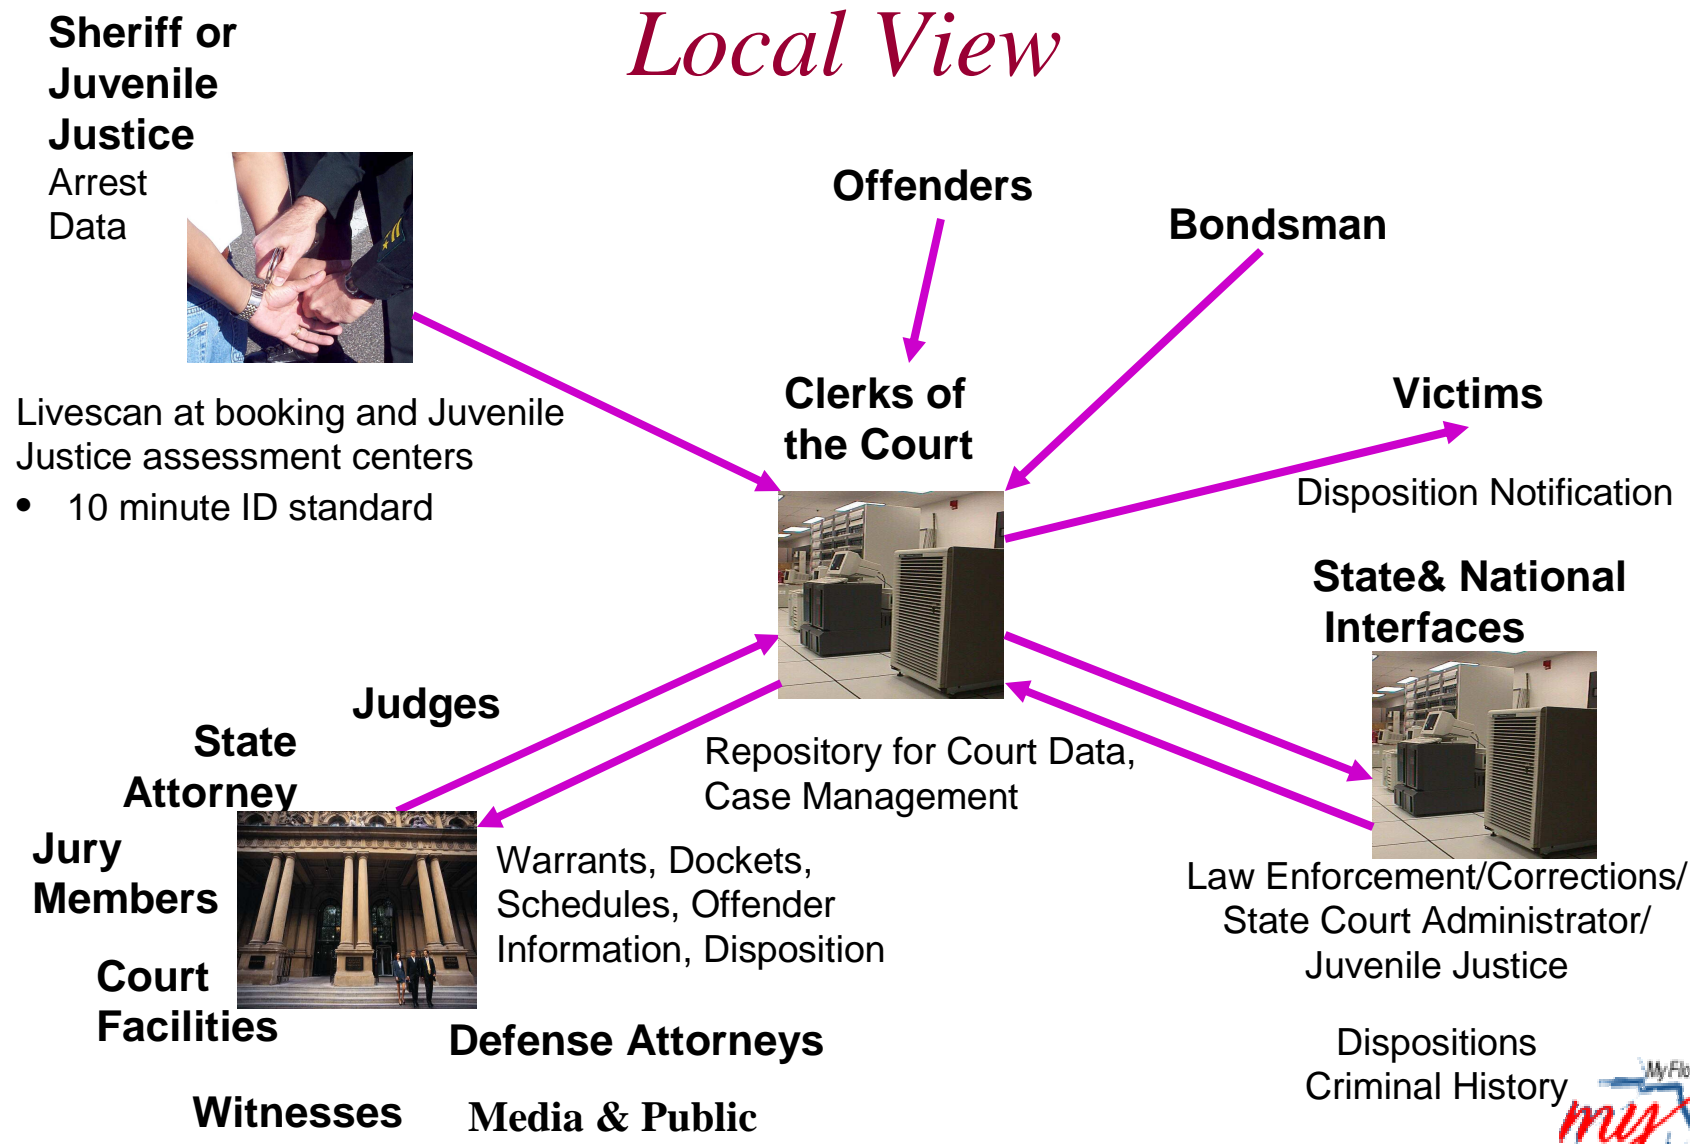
Local View

Sheriff or Juvenile Justice

Arrest Data

Livescan at booking and Juvenile Justice assessment centers

- 10 minute ID standard

Offenders

Bondsman

Clerks of the Court

Victims

Disposition Notification

State& National Interfaces

Repository for Court Data, Case Management

Judges

State Attorney

Jury Members

Court Facilities

Warrants, Dockets, Schedules, Offender Information, Disposition

Law Enforcement/Corrections/ State Court Administrator/ Juvenile Justice

Dispositions Criminal History

Defense Attorneys

Witnesses

Media & Public

MyFlo

my